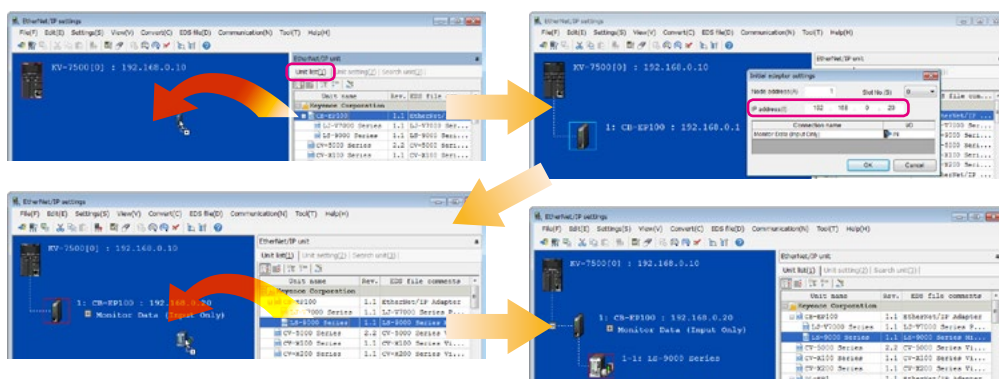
EtherNet/IP settings
File(F) Edit(E) Settings(S) View(V) Convert(C) EDS file(D) Communication(N) Tool(T) Help(H)
KV-7500[0] : 192.168.0.10
EtherNet/IP unit
Unit list(L) Unit setting(Z) Search unit(R)

| Unit name | Rev. | EDS file |
|---|---|---|
| Keyence Corporation | | |
| CB-EP100 | 1.1 | EtherNet/IP |
| LJ-V7000 Series | 1.1 | LJ-V7000 Ser... |
| LJ-9000 Series | 1.1 | LJ-9000 Ser... |
| CV-5000 Series | 2.2 | CV-5000 Ser... |
| CV-X100 Series | 1.1 | CV-X100 Ser... |

EtherNet/IP settings
File(F) Edit(E) Settings(S) View(V) Convert(C) EDS file(D) Communication(N) Tool(T) Help(H)
KV-7500[0] : 192.168.0.10
1: CB-EP100 : 192.168.0.1
Initial adapter settings
Node address(N) 1
Slot No.(S) 0
IP address(I) 192 . 168 . 0 . 20
Connection name
Monitor Data (Input Only)
OK Cancel

EtherNet/IP settings
File(F) Edit(E) Settings(S) View(V) Convert(C) EDS file(D) Communication(N) Tool(T) Help(H)
KV-7500[0] : 192.168.0.10
1: CB-EP100 : 192.168.0.20
Monitor Data (Input Only)
EtherNet/IP unit
Unit list(L) Unit setting(Z) Search unit(R)

| Unit name | Rev. | EDS file comments |
|---|---|---|
| Keyence Corporation | | |
| CB-EP100 | 1.1 | EtherNet/IP Adapter |
| LJ-V7000 Series | 1.1 | LJ-V7000 Series F... |
| LJ-9000 Series | 1.1 | LJ-9000 Series |
| CV-5000 Series | 2.2 | CV-5000 Series V... |
| CV-X100 Series | 1.1 | CV-X100 Series V... |
| CV-X200 Series | 1.1 | CV-X200 Series Vi... |

EtherNet/IP settings
File(F) Edit(E) Settings(S) View(V) Convert(C) EDS file(D) Communication(N) Tool(T) Help(H)
KV-7500[0] : 192.168.0.10
1: CB-EP100 : 192.168.0.20
Monitor Data (Input Only)
1-1: LJ-9000 Series
EtherNet/IP unit
Unit list(L) Unit setting(Z) Search unit(R)

| Unit name | Rev. | EDS file comments |
|---|---|---|
| Keyence Corporation | | |
| CB-EP100 | 1.1 | EtherNet/IP Adapter |
| LJ-V7000 Series | 1.1 | LJ-V7000 Series F... |
| LJ-9000 Series | 1.1 | LJ-9000 Series Mi... |
| CV-5000 Series | 2.2 | CV-5000 Series Vi... |
| CV-X100 Series | 1.1 | CV-X100 Series Vi... |
| CV-X200 Series | 1.1 | CV-X200 Series Vi... |